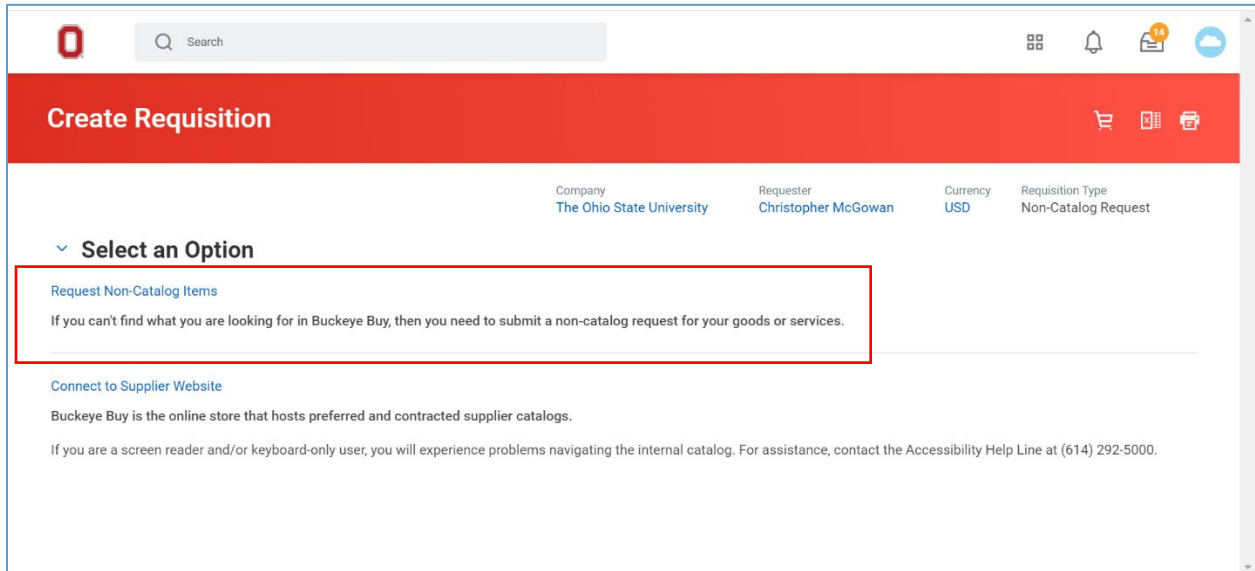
Search

14

Create Requisition

Company
The Ohio State University

Requester
Christopher McGowan

Currency
USD

Requisition Type
Non-Catalog Request

Select an Option

Request Non-Catalog Items

If you can't find what you are looking for in Buckeye Buy, then you need to submit a non-catalog request for your goods or services.

Connect to Supplier Website

Buckeye Buy is the online store that hosts preferred and contracted supplier catalogs.

If you are a screen reader and/or keyboard-only user, you will experience problems navigating the internal catalog. For assistance, contact the Accessibility Help Line at (614) 292-5000.